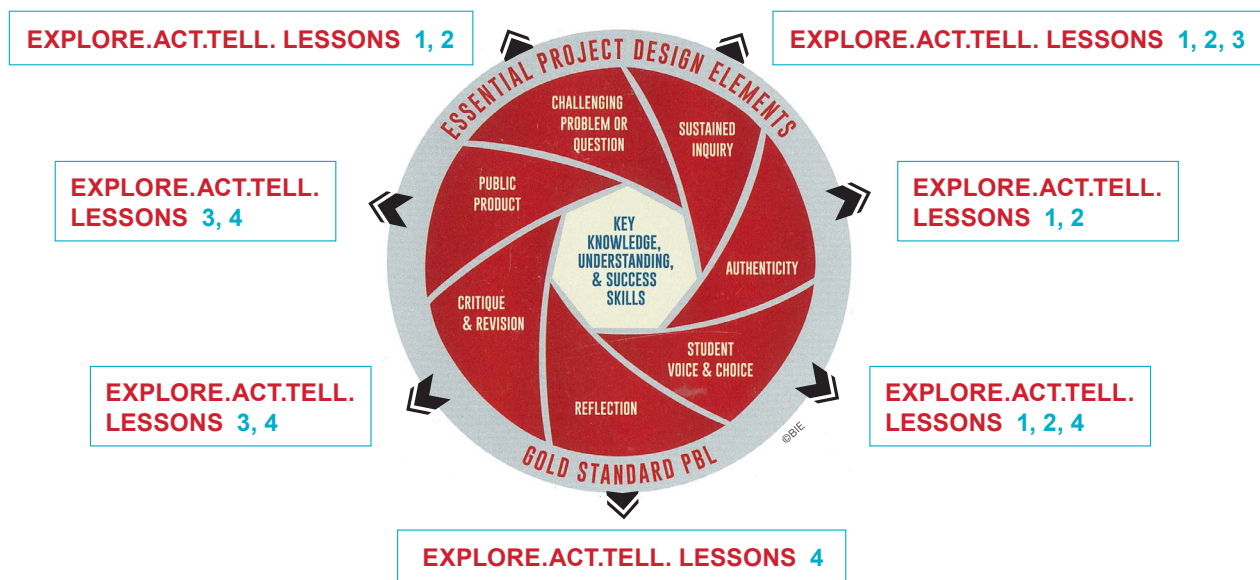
EXPLORE.ACT.TELL. LESSONS 1, 2

EXPLORE.ACT.TELL. LESSONS 1, 2, 3

ESSENTIAL PROJECT DESIGN ELEMENTS

CHALLENGING PROBLEM OR QUESTION

SUSTAINED INQUIRY

PUBLIC PRODUCT

EXPLORE.ACT.TELL. LESSONS 3, 4

EXPLORE.ACT.TELL. LESSONS 1, 2

KEY KNOWLEDGE, UNDERSTANDING, & SUCCESS SKILLS

AUTHENTICITY

CRITIQUE & REVISION

STUDENT VOICE & CHOICE

EXPLORE.ACT.TELL. LESSONS 3, 4

EXPLORE.ACT.TELL. LESSONS 1, 2, 4

REFLECTION

©BIE

GOLD STANDARD PBL

EXPLORE.ACT.TELL. LESSONS 4